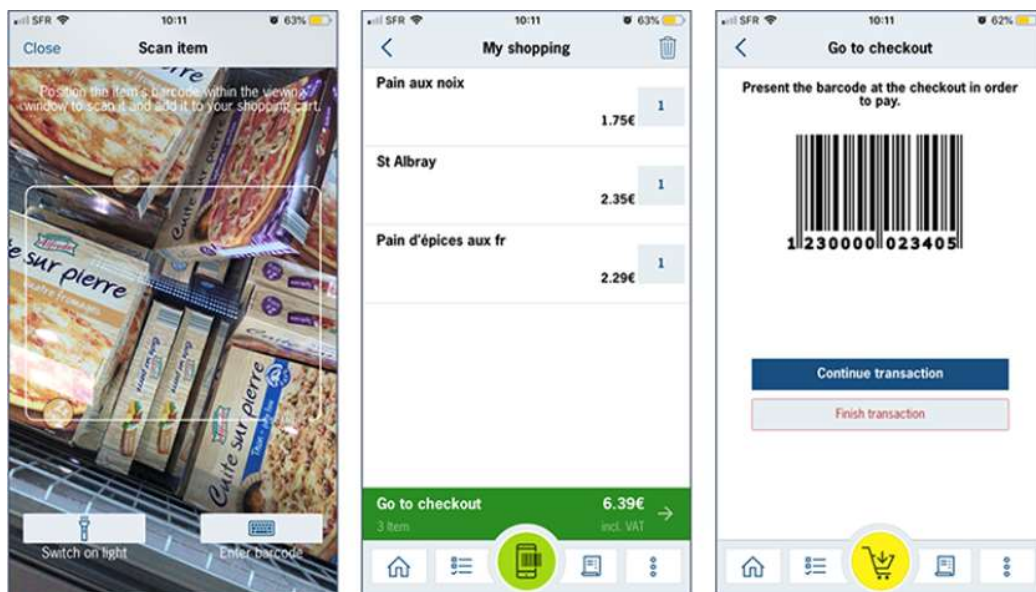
SFR 10:11 63%
Close
Scan item
Position the item's barcode within the viewing window to scan it and add it to your shopping cart.
Cuite sur pierre
Cuite sur pierre
Switch on light
Enter barcode

SFR 10:11 63%
My shopping
Pain aux noix
1
1.75€
St Albray
1
2.35€
Pain d'épices aux fr
1
2.29€
Go to checkout
3 Item
6.39€
incl. VAT

SFR 10:11 62%
Go to checkout
Present the barcode at the checkout in order to pay.
1 230000 023405
Continue transaction
Finish transaction